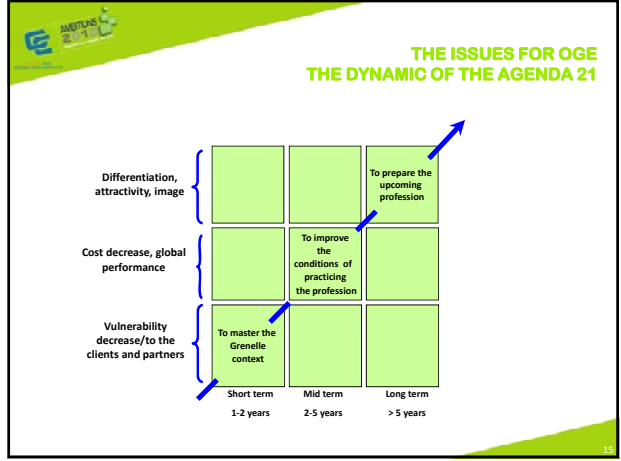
AMBITIONS 2010

THE ISSUES FOR OGE
THE DYNAMIC OF THE AGENDA 21

Differentiation, attractivity, image

Cost decrease, global performance

Vulnerability decrease/to the clients and partners

To prepare the upcoming profession

To improve the conditions of practicing the profession

To master the Grenelle context

Short term
1-2 years

Mid term
2-5 years

Long term
> 5 years

15